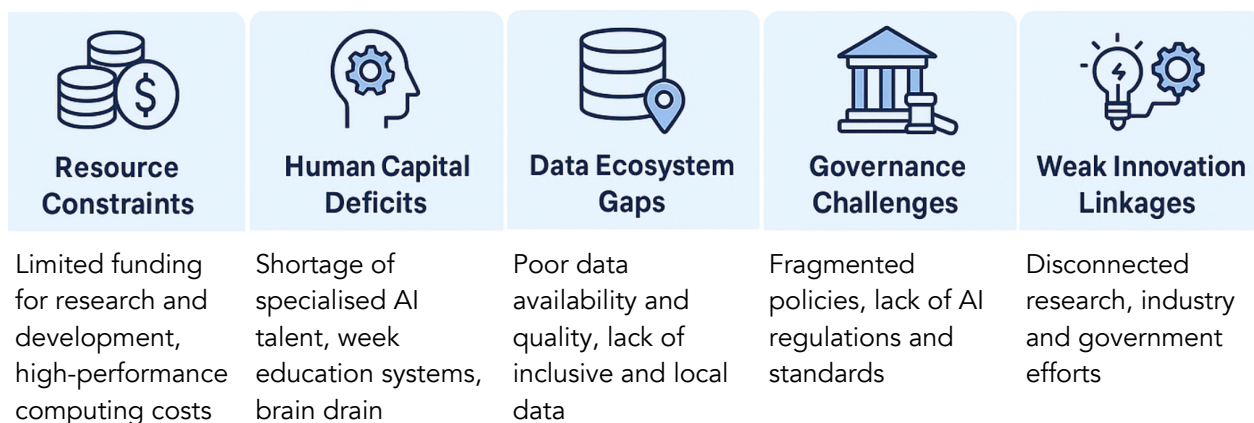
Resource Constraints

Limited funding for research and development, high-performance computing costs

Human Capital Deficits

Shortage of specialised AI talent, week education systems, brain drain

Data Ecosystem Gaps

Poor data availability and quality, lack of inclusive and local data

Governance Challenges

Fragmented policies, lack of AI regulations and standards

Weak Innovation Linkages

Disconnected research, industry and government efforts